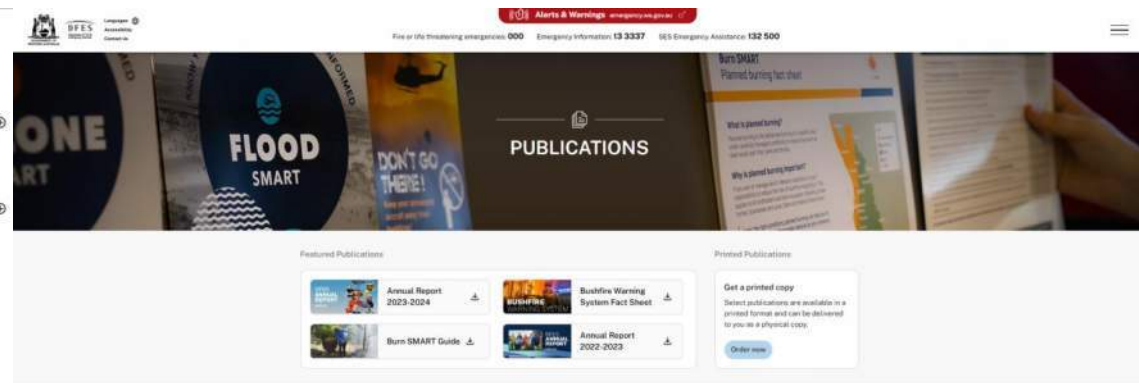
DFES

Language
Accessibility
Contact us

Alerts & Warnings emergency.wa.gov.au

Fire or life threatening emergencies: 000 Emergency Information: 13 3337 SES Emergency Assistance: 132 500

ONE
ART

FLOOD
SMART

DON'T GO
THERE!

PUBLICATIONS

Burn SMART
Planned burning fact sheet

What is planned burning?

Why is planned burning important?

Featured Publications

Annual Report 2023-2024

Bushfire Warning System Fact Sheet

Burn SMART Guide

Annual Report 2022-2023

Printed Publications

Get a printed copy

Select publications are available in a printed format and can be delivered to you as a physical copy.

Order now